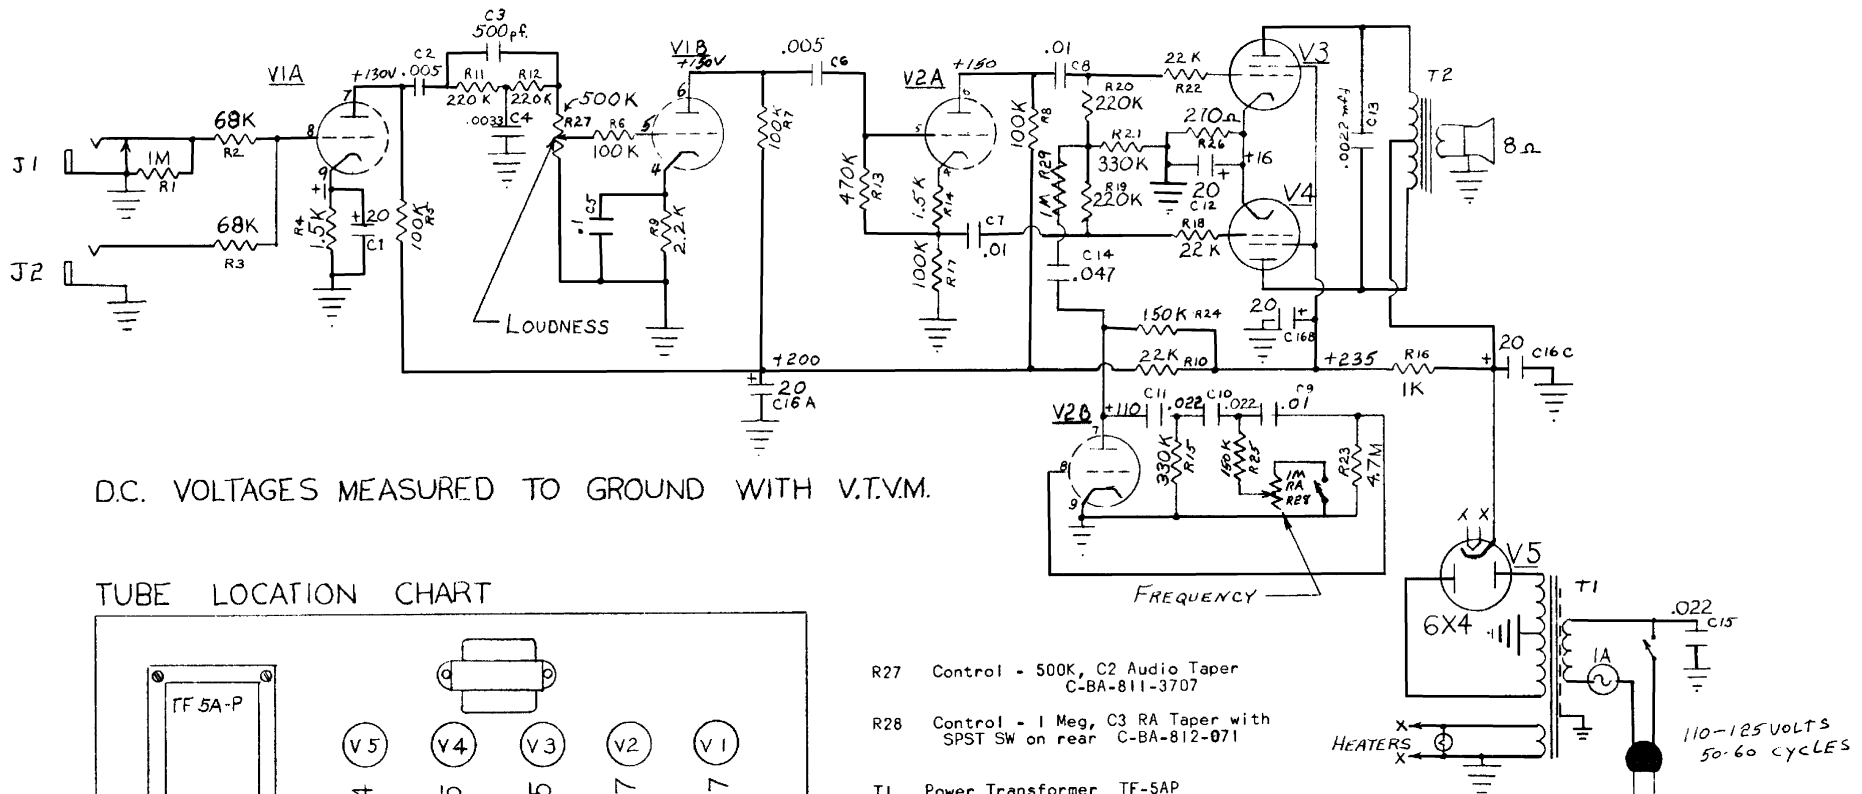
C3
500pf.

V1A
+130V
C2 .005
R11 220K
R12 220K
.0033 C4
500K
R27
R6 100K
V1B +130V
.005 C6
R7 100K
V2A +150
.01 C8
R8 100K
R20 220K
R22 22K
V3
210Ω
R26
R21 330K
+16
20 C12
R19 220K
V4
R18 22K
.0022 mf C13
T2
8Ω

J1
68K R2
1M R1
J2
68K R3
R4 1.5K
+20 C1
R5 100K
C5 .1
R9 2.2K
R13 470K
R14 1.5K
C7 .01
R29 1M
R17 100K
C14 .047
LOUDNESS
150K R24
20 C16B
22K R10
+235
R16 1K
20 C16C
+200
20 C16A

V2B
+110
C11 .022
C10 .022
C9 .01
R15 330K
R25 150K
1M RA R28
R23 4.7M
FREQUENCY

D.C. VOLTAGES MEASURED TO GROUND WITH V.T.V.M.

V5
T1
6X4
.022 C15
1A
HEATERS
110-125 VOLTS 50-60 CYCLES

TUBE LOCATION CHART

TF 5A-P
V5 V4 V3 V2 V1

R27 Control - 500K, C2 Audio Taper C-BA-811-3707

R28 Control - 1 Meg, C3 RA Taper with SPST SW on rear C-BA-812-071

T1 Power Transformer TF-5AP